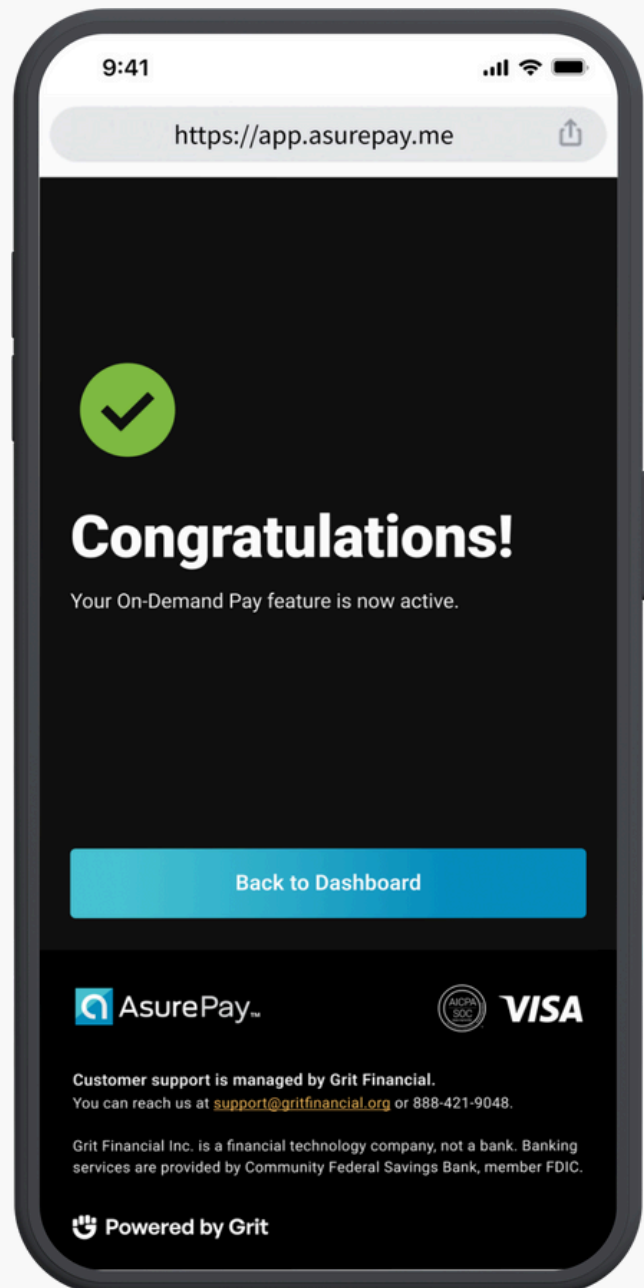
9:41

https://app.asurepay.me

Congratulations!

Your On-Demand Pay feature is now active.

Back to Dashboard

AsurePay™

AICPA SOC

VISA

Customer support is managed by Grit Financial.
You can reach us at support@gritfinancial.org or 888-421-9048.

Grit Financial Inc. is a financial technology company, not a bank. Banking services are provided by Community Federal Savings Bank, member FDIC.

Powered by Grit